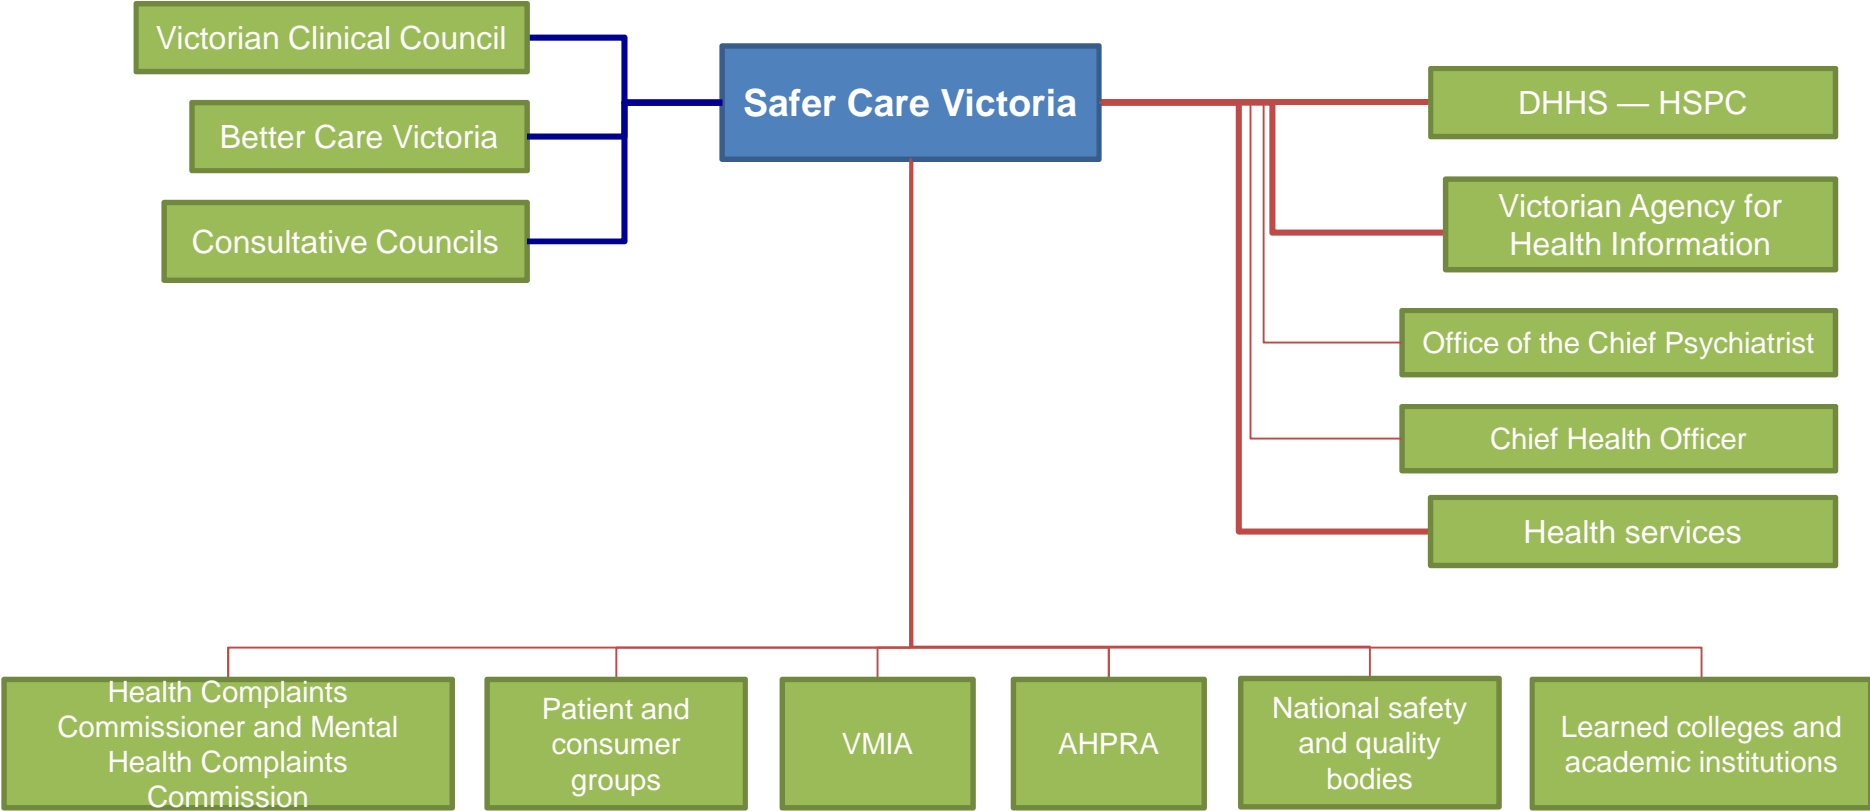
Victorian Clinical Council

Better Care Victoria

Consultative Councils

Safer Care Victoria

DHHS — HSPC

Victorian Agency for Health Information

Office of the Chief Psychiatrist

Chief Health Officer

Health services

Health Complaints Commissioner and Mental Health Complaints Commission

Patient and consumer groups

VMIA

AHPRA

National safety and quality bodies

Learned colleges and academic institutions